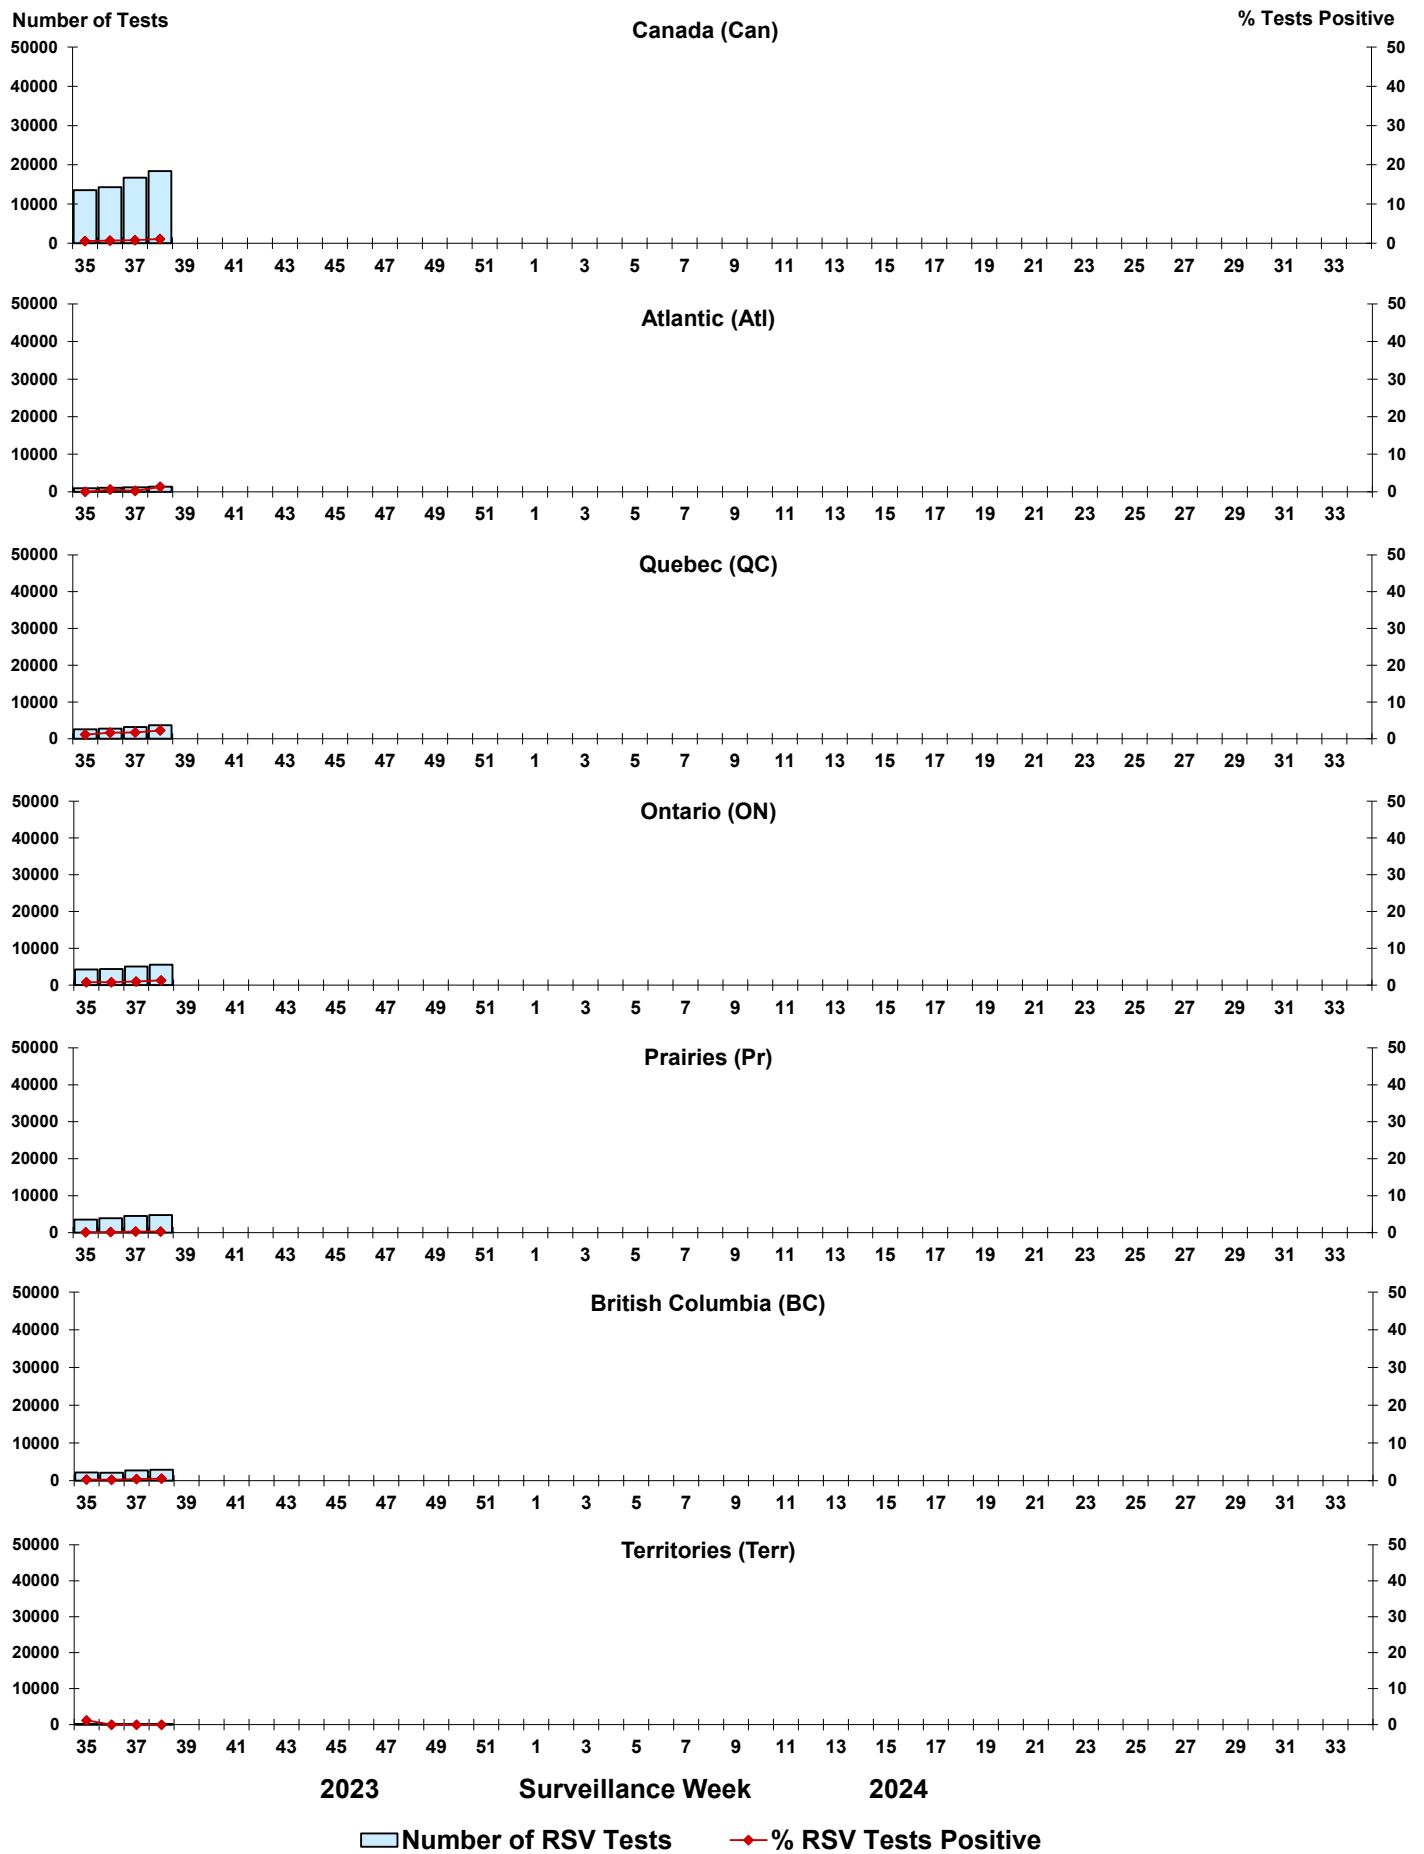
Number of Tests
% Tests Positive

Canada (Can)
50000 40000 30000 20000 10000 0
50 40 30 20 10 0
35 37 39 41 43 45 47 49 51 1 3 5 7 9 11 13 15 17 19 21 23 25 27 29 31 33

Atlantic (Atl)
50000 40000 30000 20000 10000 0
50 40 30 20 10 0
35 37 39 41 43 45 47 49 51 1 3 5 7 9 11 13 15 17 19 21 23 25 27 29 31 33

Quebec (QC)
50000 40000 30000 20000 10000 0
50 40 30 20 10 0
35 37 39 41 43 45 47 49 51 1 3 5 7 9 11 13 15 17 19 21 23 25 27 29 31 33

Ontario (ON)
50000 40000 30000 20000 10000 0
50 40 30 20 10 0
35 37 39 41 43 45 47 49 51 1 3 5 7 9 11 13 15 17 19 21 23 25 27 29 31 33

Prairies (Pr)
50000 40000 30000 20000 10000 0
50 40 30 20 10 0
35 37 39 41 43 45 47 49 51 1 3 5 7 9 11 13 15 17 19 21 23 25 27 29 31 33

British Columbia (BC)
50000 40000 30000 20000 10000 0
50 40 30 20 10 0
35 37 39 41 43 45 47 49 51 1 3 5 7 9 11 13 15 17 19 21 23 25 27 29 31 33

Territories (Terr)
50000 40000 30000 20000 10000 0
50 40 30 20 10 0
35 37 39 41 43 45 47 49 51 1 3 5 7 9 11 13 15 17 19 21 23 25 27 29 31 33

2023 Surveillance Week 2024

Number of RSV Tests
% RSV Tests Positive